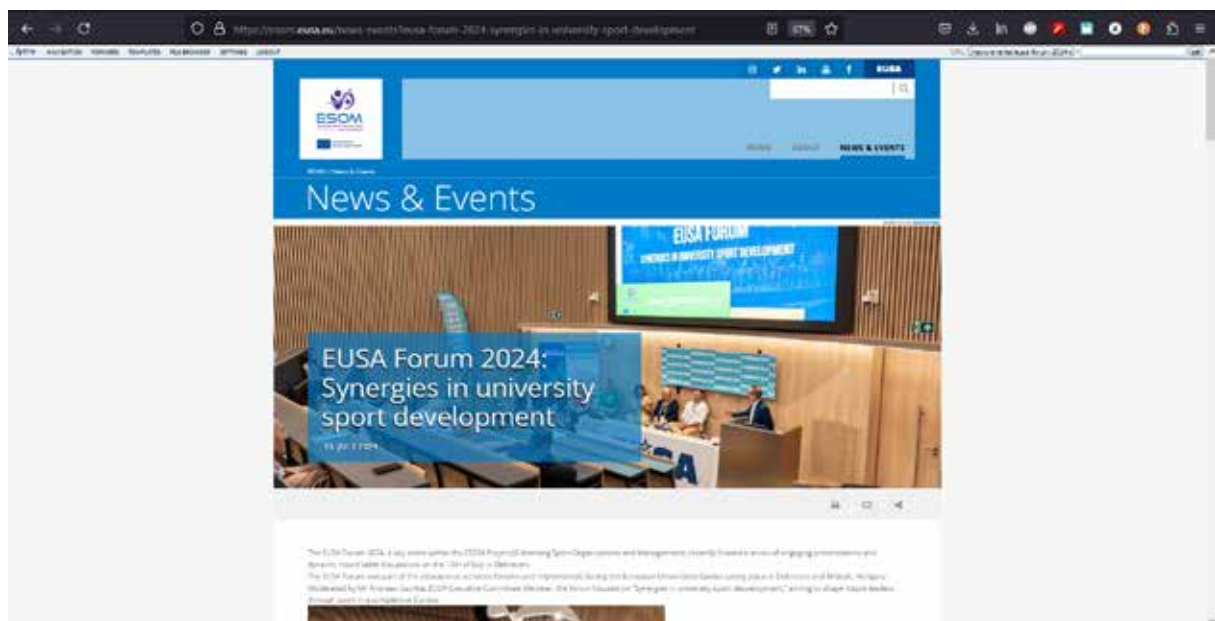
https://esom.eusa.eu/news-events/eusa-forum-2024-synergies-in-university-sport-development

67%

ESOM

EUSA

NEWS & EVENTS

News & Events

EUSA FORUM

SYNERGIES IN UNIVERSITY SPORT DEVELOPMENT

EUSA Forum 2024: Synergies in university sport development

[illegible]

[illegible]